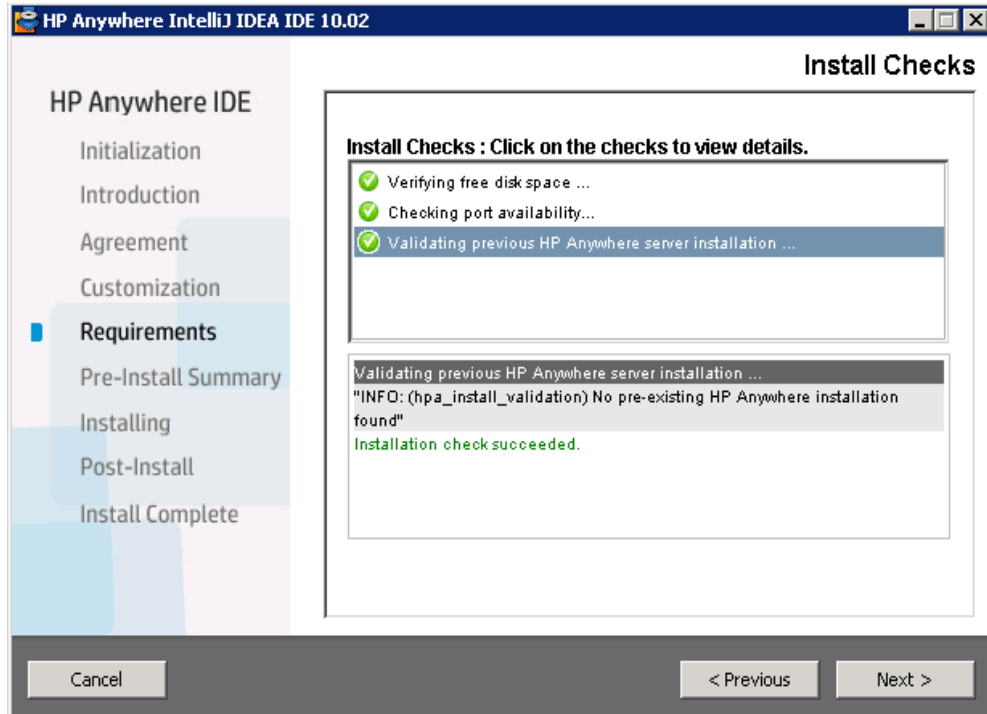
HP Anywhere IntelliJ IDEA IDE 10.02

Install Checks

HP Anywhere IDE

Initialization

Introduction

Agreement

Customization

Requirements

Pre-Install Summary

Installing

Post-Install

Install Complete

Install Checks : Click on the checks to view details.

Verifying free disk space ...

Checking port availability...

Validating previous HP Anywhere server installation ...

Validating previous HP Anywhere server installation ...

"INFO: (hpa_install_validation) No pre-existing HP Anywhere installation found"

Installation check succeeded.

Cancel

< Previous

Next >